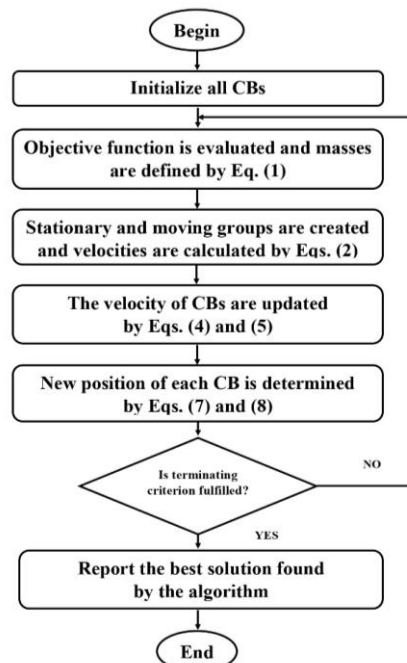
Begin

Initialize all CBs

Objective function is evaluated and masses are defined by Eq. (1)

Stationary and moving groups are created and velocities are calculated by Eqs. (2)

The velocity of CBs are updated by Eqs. (4) and (5)

New position of each CB is determined by Eqs. (7) and (8)

Is terminating criterion fulfilled?

NO

YES

Report the best solution found by the algorithm

End